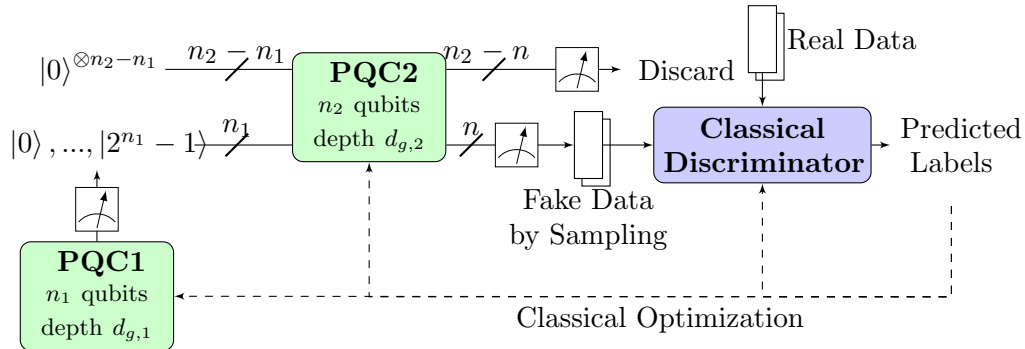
$|0\rangle^{\otimes n_2-n_1}$ $n_2-n_1$

PQC2
$n_2$ qubits
depth $d_{g,2}$

$n_2-n$ Discard

Real Data

$|0\rangle, ..., |2^{n_1}-1\rangle$ $n_1$

$n$

Classical Discriminator

Predicted Labels

Fake Data by Sampling

PQC1
$n_1$ qubits
depth $d_{g,1}$

Classical Optimization